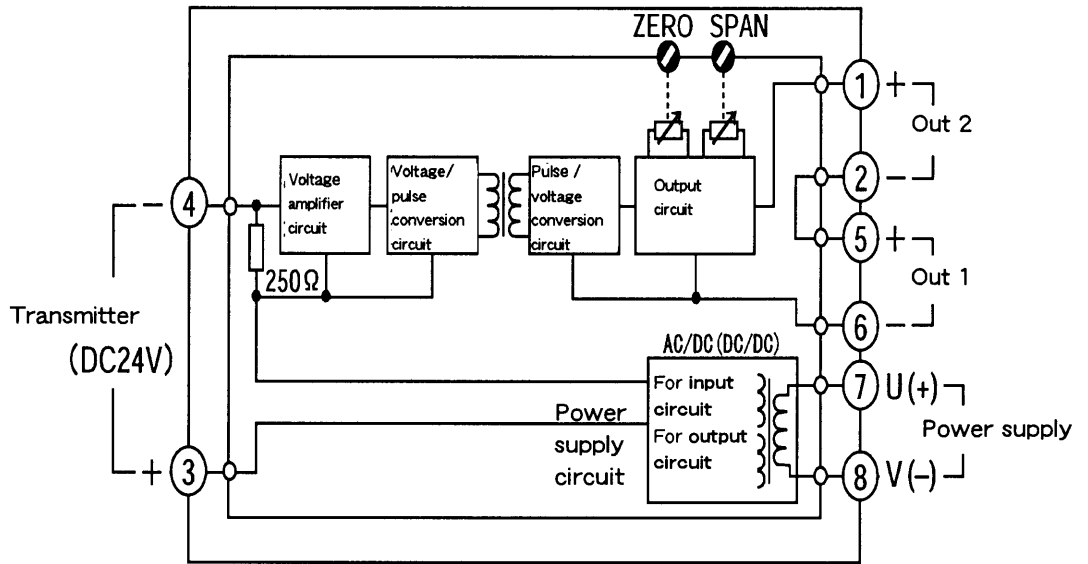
ZERO SPAN

1 +
Out 2
2 –
5 +
Out 1
6 –

Transmitter
(DC24V)
4 –
3 +

Voltage amplifier circuit

250Ω

Voltage/ pulse conversion circuit

Pulse / voltage conversion circuit

Output circuit

AC/DC (DC/DC)
For input circuit
For output circuit

Power supply circuit

7 U(+)
8 V(–)
Power supply